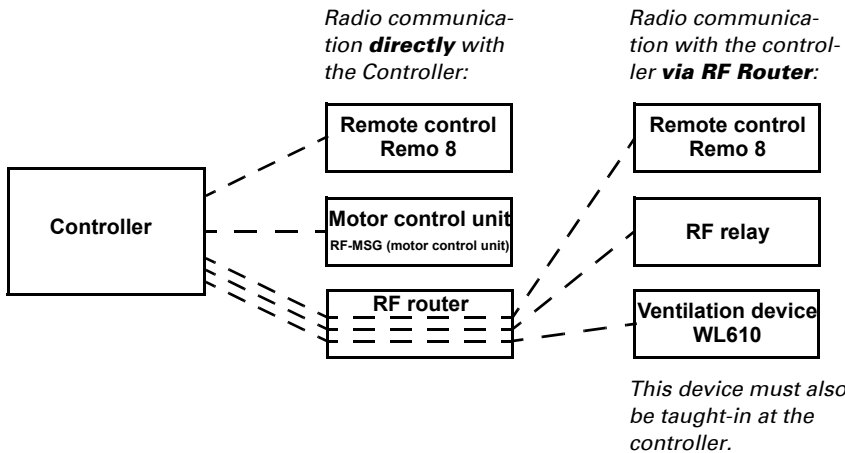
Radio communication **directly** with the Controller:

Radio communication with the controller **via RF Router**:

Controller

Remote control Remo 8

Motor control unit RF-MSG (motor control unit)

RF router

Remote control Remo 8

RF relay

Ventilation device WL610

This device must also be taught-in at the controller.